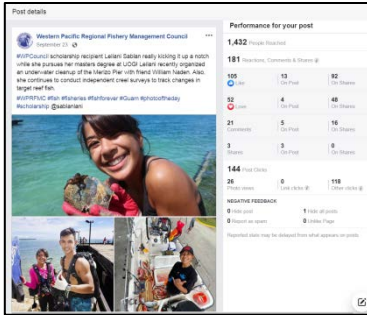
Post details

Western Pacific Regional Fishery Management Council
September 23 · 

#WPCouncil scholarship recipient Leilani Sablan really kicking it up a notch while she pursues her masters degree at UOG! Leilani recently organized an underwater cleanup of the Merizo Pier with friend William Naden. Also, she continues to conduct independent creel surveys to track changes in target reef fish.

#WPRFMC #fish #fisheries #fishforever #Guam #photooftheday #scholarship @sablanleili

Performance for your post

1,432 People Reached

181 Reactions, Comments & Shares

| 105 | 13 | 92 |
|---|---|---|
| Like | On Post | On Shares |
| 52 | 4 | 48 |
| Love | On Post | On Shares |
| 21 | 5 | 16 |
| Comments | On Post | On Shares |
| 3 | 3 | 0 |
| Shares | On Post | On Shares |

144 Post Clicks

| 26 | 0 | 118 |
|---|---|---|
| Photo views | Link clicks | Other clicks |

NEGATIVE FEEDBACK

0 Hide post
1 Hide all posts
0 Report as spam
0 Unlike Page

Reported stats may be delayed from what appears on posts